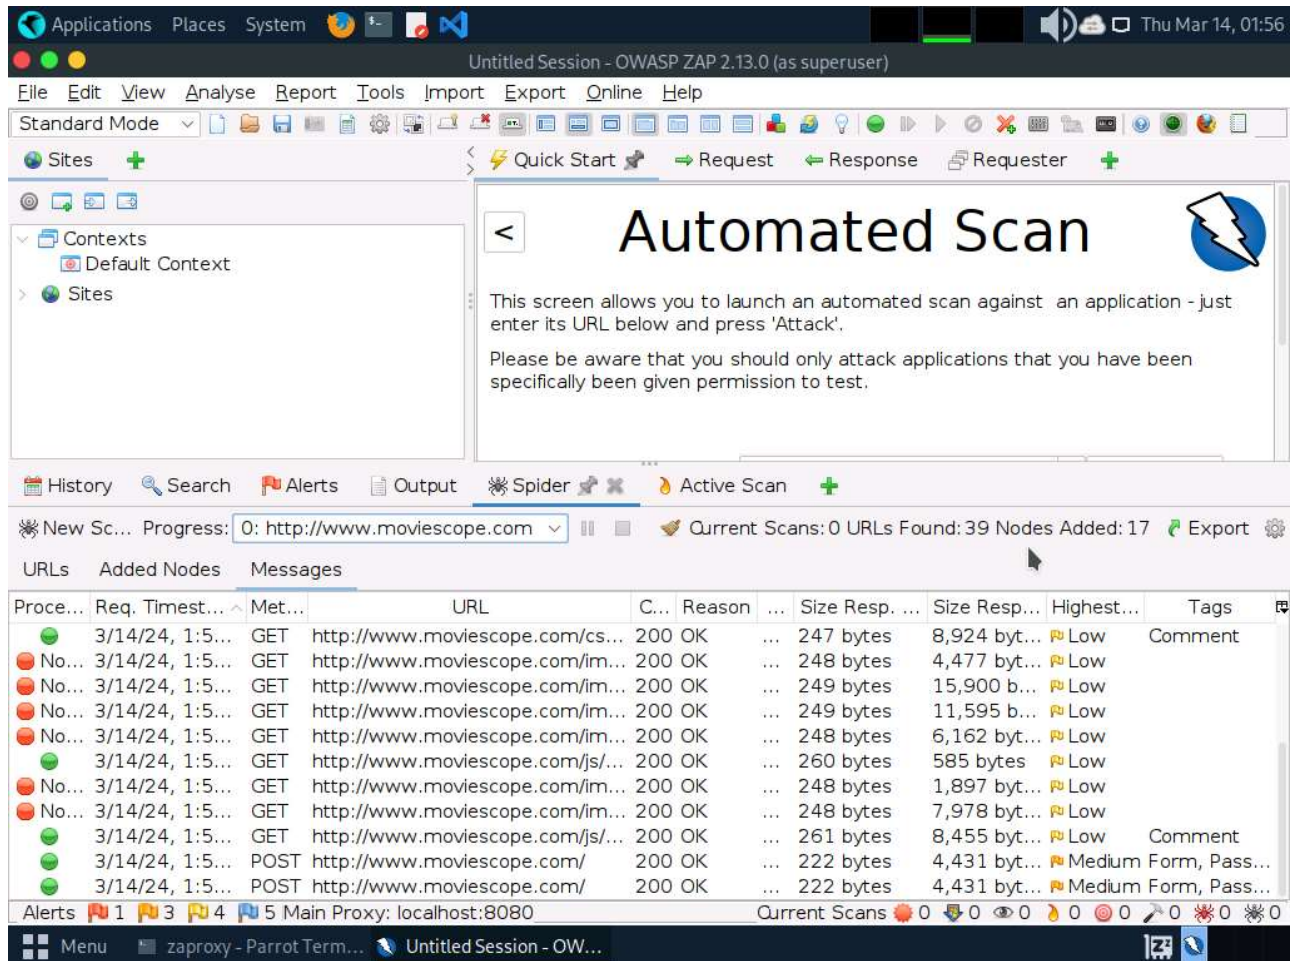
Applications Places System Thu Mar 14, 01:56

Untitled Session - OWASP ZAP 2.13.0 (as superuser)

File Edit View Analyse Report Tools Import Export Online Help

Standard Mode

Sites

Contexts
Default Context
Sites

Quick Start Request Response Requester

<

Automated Scan

This screen allows you to launch an automated scan against an application - just enter its URL below and press 'Attack'.

Please be aware that you should only attack applications that you have been specifically been given permission to test.

History Search Alerts Output Spider Active Scan

New Sc... Progress: 0: http://www.moviescope.com Current Scans: 0 URLs Found: 39 Nodes Added: 17 Export

URLs Added Nodes Messages

| Proce... | Req. Timest... | Met... | URL | C... | Reason | ... | Size Resp. ... | Size Resp... | Highest... | Tags |
|---|---|---|---|---|---|---|---|---|---|---|
| | 3/14/24, 1:5... | GET | http://www.moviescope.com/cs... | 200 | OK | ... | 247 bytes | 8,924 byt... | Low | Comment |
| No... | 3/14/24, 1:5... | GET | http://www.moviescope.com/im... | 200 | OK | ... | 248 bytes | 4,477 byt... | Low | |
| No... | 3/14/24, 1:5... | GET | http://www.moviescope.com/im... | 200 | OK | ... | 249 bytes | 15,900 b... | Low | |
| No... | 3/14/24, 1:5... | GET | http://www.moviescope.com/im... | 200 | OK | ... | 249 bytes | 11,595 b... | Low | |
| No... | 3/14/24, 1:5... | GET | http://www.moviescope.com/im... | 200 | OK | ... | 248 bytes | 6,162 byt... | Low | |
| | 3/14/24, 1:5... | GET | http://www.moviescope.com/js/... | 200 | OK | ... | 260 bytes | 585 bytes | Low | |
| No... | 3/14/24, 1:5... | GET | http://www.moviescope.com/im... | 200 | OK | ... | 248 bytes | 1,897 byt... | Low | |
| No... | 3/14/24, 1:5... | GET | http://www.moviescope.com/im... | 200 | OK | ... | 248 bytes | 7,978 byt... | Low | |
| | 3/14/24, 1:5... | GET | http://www.moviescope.com/js/... | 200 | OK | ... | 261 bytes | 8,455 byt... | Low | Comment |
| | 3/14/24, 1:5... | POST | http://www.moviescope.com/ | 200 | OK | ... | 222 bytes | 4,431 byt... | Medium | Form, Pass... |
| | 3/14/24, 1:5... | POST | http://www.moviescope.com/ | 200 | OK | ... | 222 bytes | 4,431 byt... | Medium | Form, Pass... |

Alerts 1 3 4 5 Main Proxy: localhost:8080 Current Scans 0 0 0 0 0 0 0 0

Menu zaproxy - Parrot Term... Untitled Session - OW...